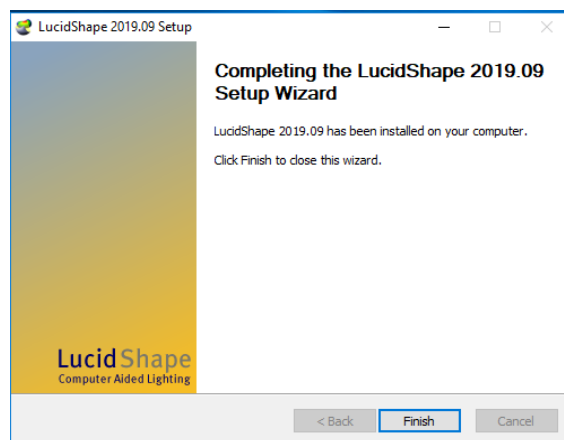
LucidShape 2019.09 Setup

Completing the LucidShape 2019.09 Setup Wizard

LucidShape 2019.09 has been installed on your computer.

Click Finish to close this wizard.

LucidShape
Computer Aided Lighting

< Back
Finish
Cancel